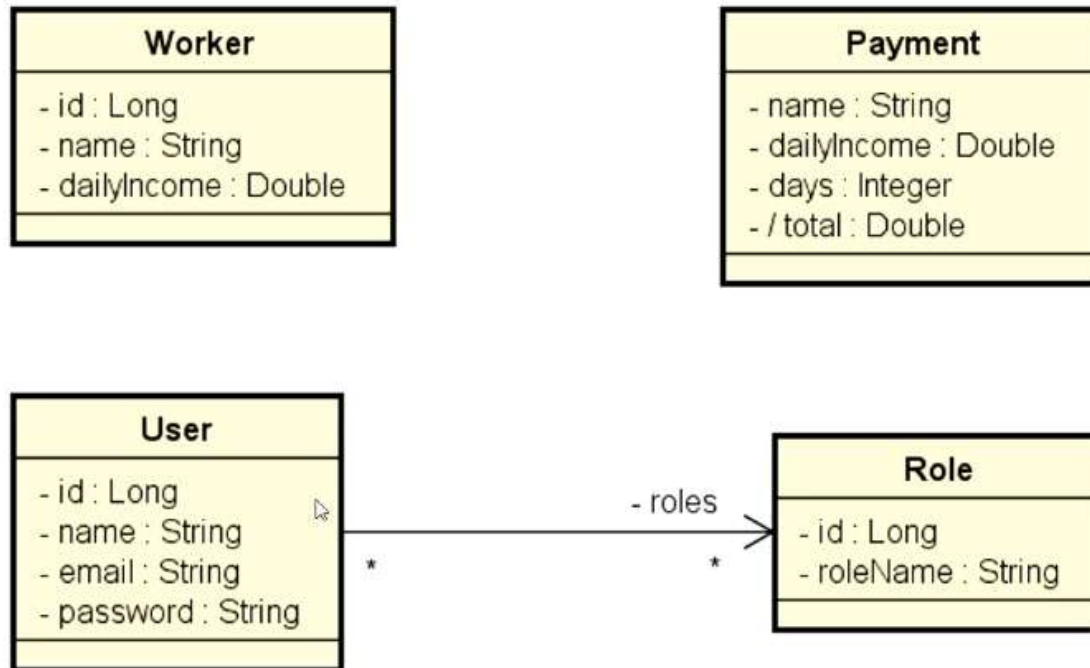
Worker

- id : Long
- name : String
- dailyIncome : Double

Payment

- name : String
- dailyIncome : Double
- days : Integer
- / total : Double

User

- id : Long
- name : String
- email : String
- password : String

- roles

*

*

Role

- id : Long
- roleName : String